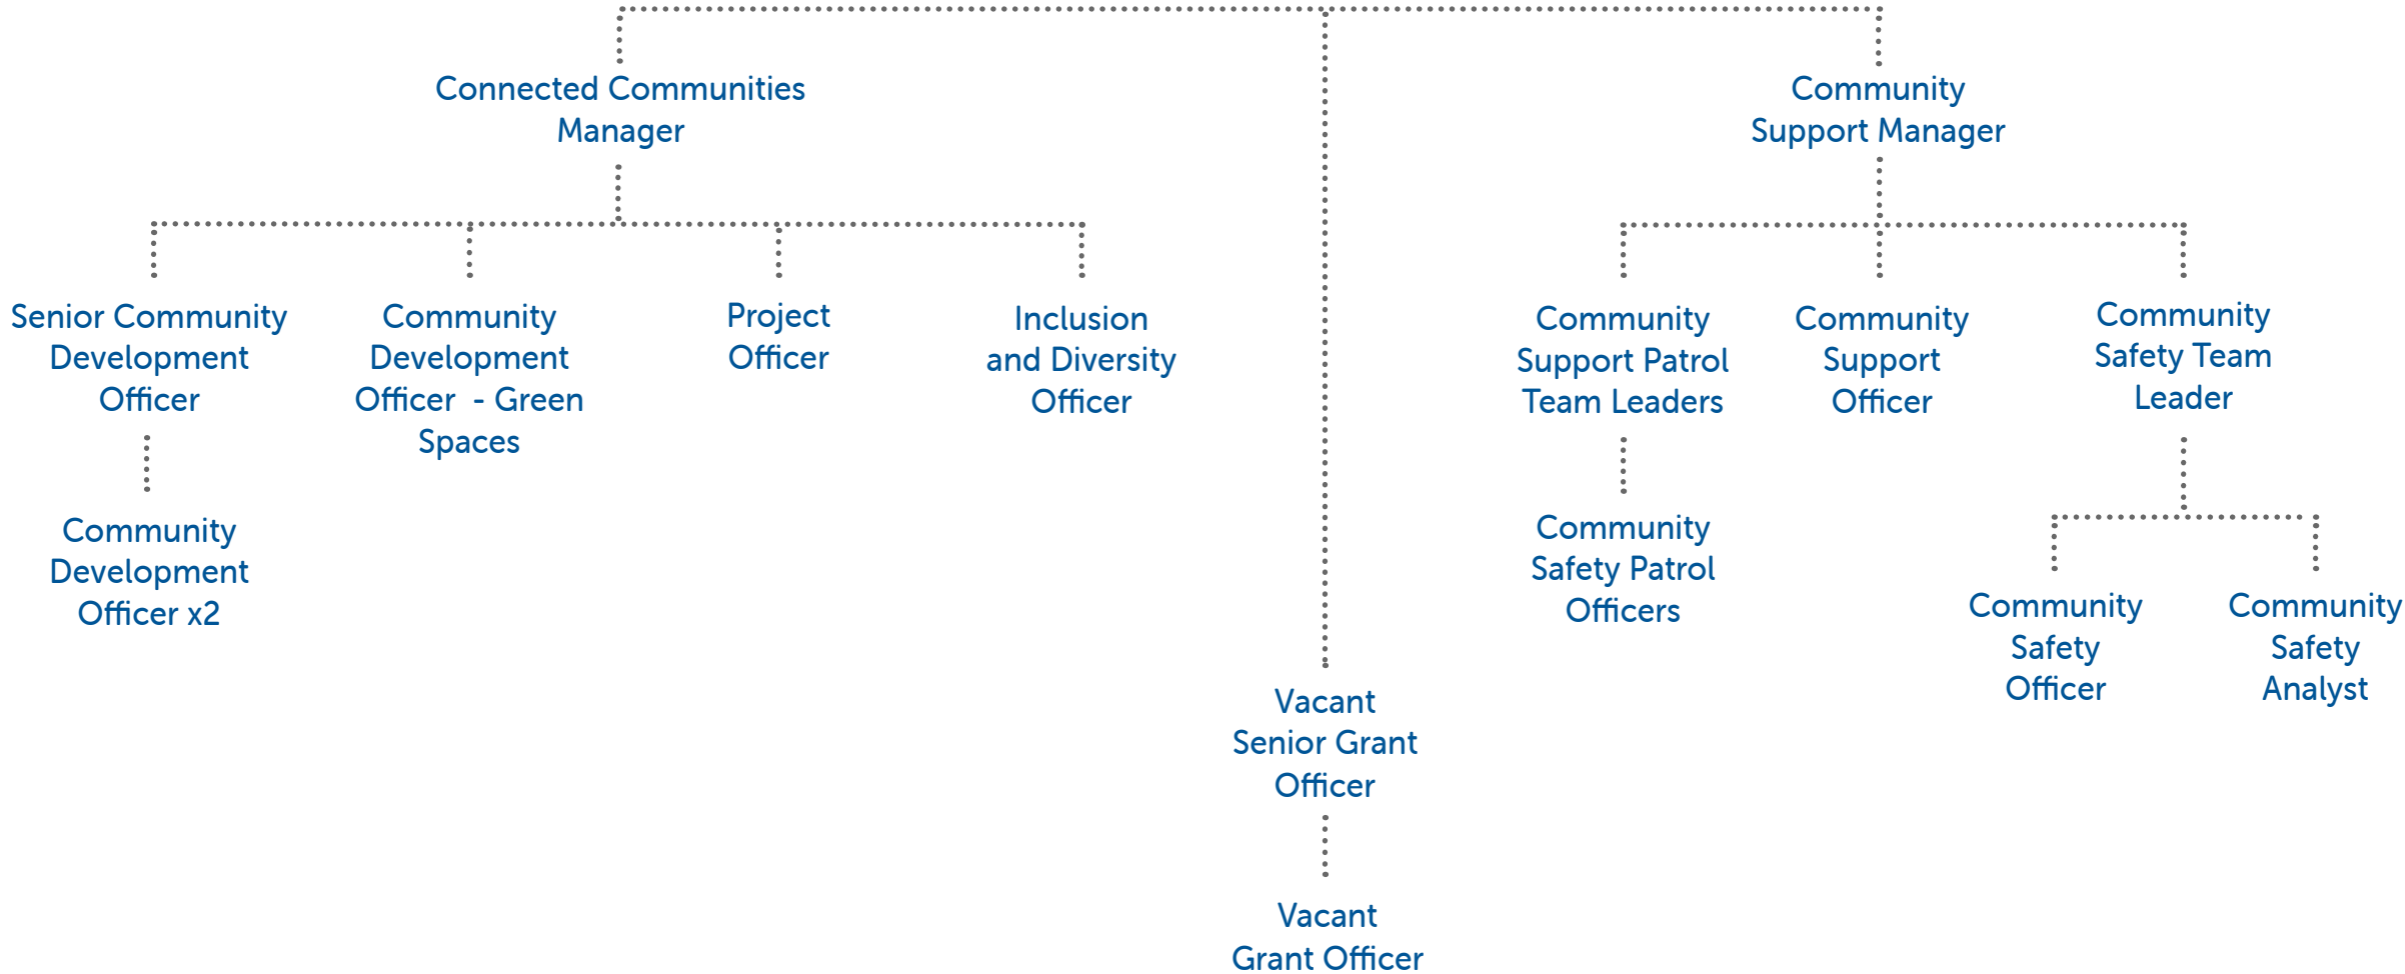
Connected Communities Manager

Senior Community Development Officer

Community Development Officer x2

Community Development Officer - Green Spaces

Project Officer

Inclusion and Diversity Officer

Vacant Senior Grant Officer

Vacant Grant Officer

Community Support Manager

Community Support Patrol Team Leaders

Community Safety Patrol Officers

Community Support Officer

Community Safety Team Leader

Community Safety Officer

Community Safety Analyst